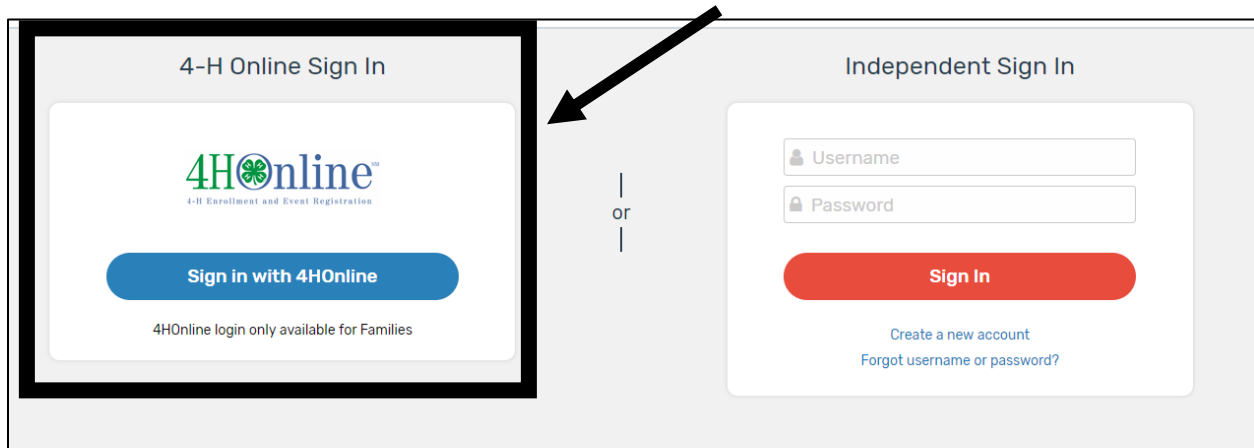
4-H Online Sign In

4HOnline℠
4-H Enrollment and Event Registration

Sign in with 4HOnline

4HOnline login only available for Families

or

Independent Sign In

Username

Password

Sign In

Create a new account

Forgot username or password?